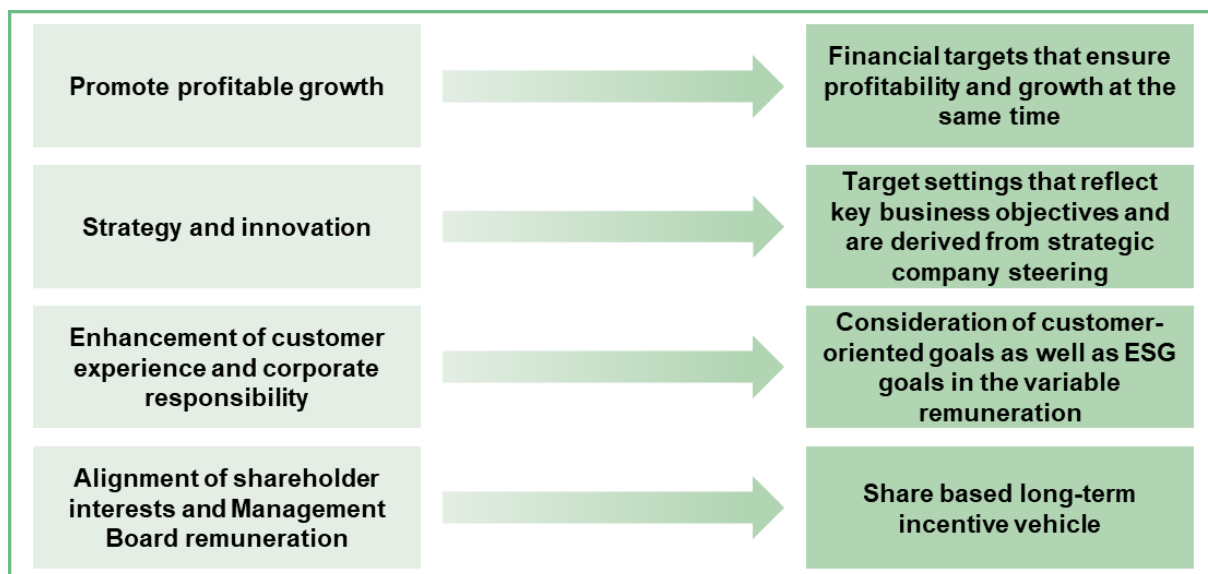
Promote profitable growth

Financial targets that ensure profitability and growth at the same time

Strategy and innovation

Target settings that reflect key business objectives and are derived from strategic company steering

Enhancement of customer experience and corporate responsibility

Consideration of customer-oriented goals as well as ESG goals in the variable remuneration

Alignment of shareholder interests and Management Board remuneration

Share based long-term incentive vehicle